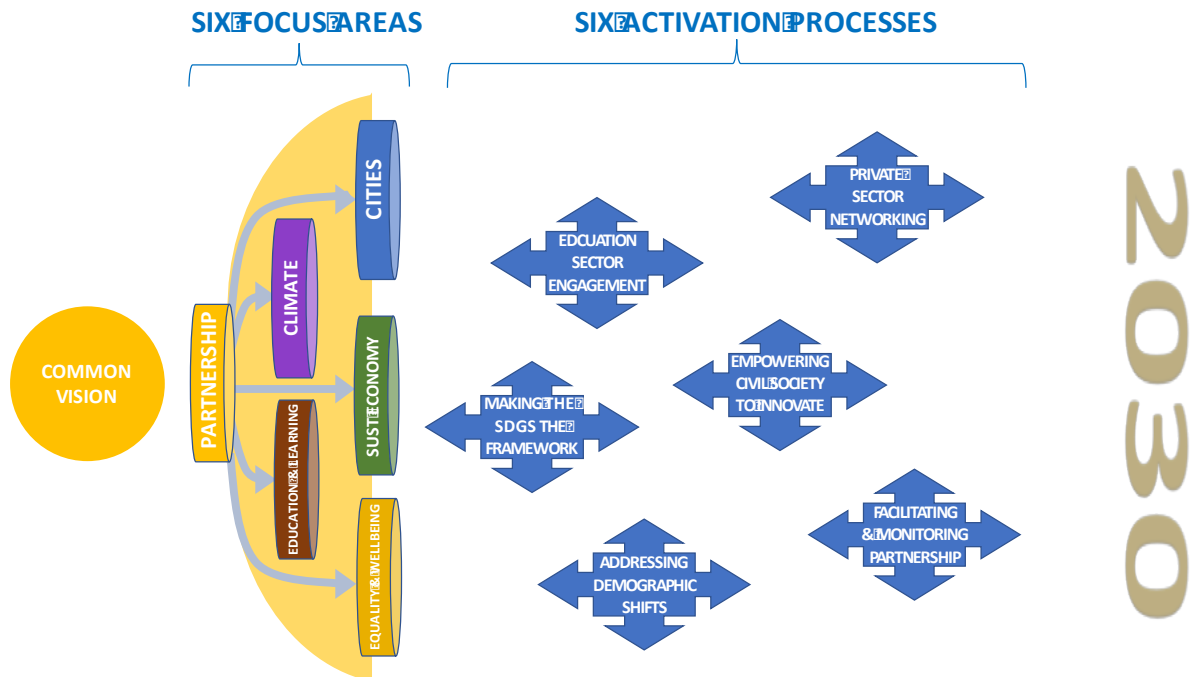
SIX FOCUS AREAS

SIX ACTIVATION PROCESSES

COMMON VISION

PARTNERSHIP

CITIES

CLIMATE

SUST ECONOMY

EDUCATION & LEARNING

EQUALITY & WELLBEING

PRIVATE SECTOR NETWORKING

EDCUATION SECTOR ENGAGEMENT

EMPOWERING CIVIL SOCIETY TO INNOVATE

MAKING THE SDGS THE FRAMEWORK

FACILITATING & MONITORING PARTNERSHIP

ADDRESSING DEMOGRAPHIC SHIFTS

2030